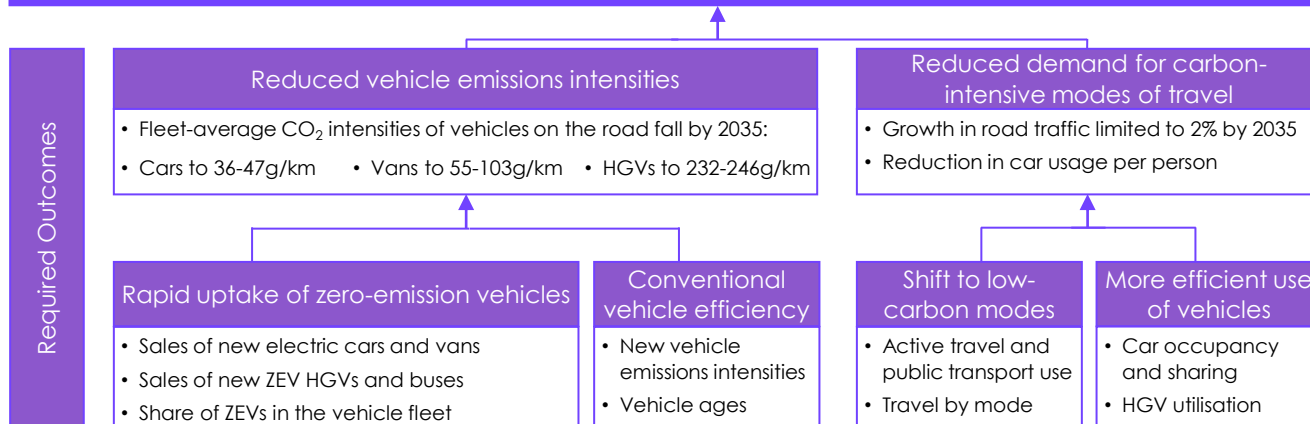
Required Outcomes

Reduced vehicle emissions intensities

• Fleet-average $CO_2$ intensities of vehicles on the road fall by 2035:

• Cars to 36-47g/km • Vans to 55-103g/km • HGVs to 232-246g/km

Reduced demand for carbon-intensive modes of travel

• Growth in road traffic limited to 2% by 2035

• Reduction in car usage per person

Rapid uptake of zero-emission vehicles

• Sales of new electric cars and vans

• Sales of new ZEV HGVs and buses

• Share of ZEVs in the vehicle fleet

Conventional vehicle efficiency

• New vehicle emissions intensities

• Vehicle ages

Shift to low-carbon modes

• Active travel and public transport use

• Travel by mode

More efficient use of vehicles

• Car occupancy and sharing

• HGV utilisation